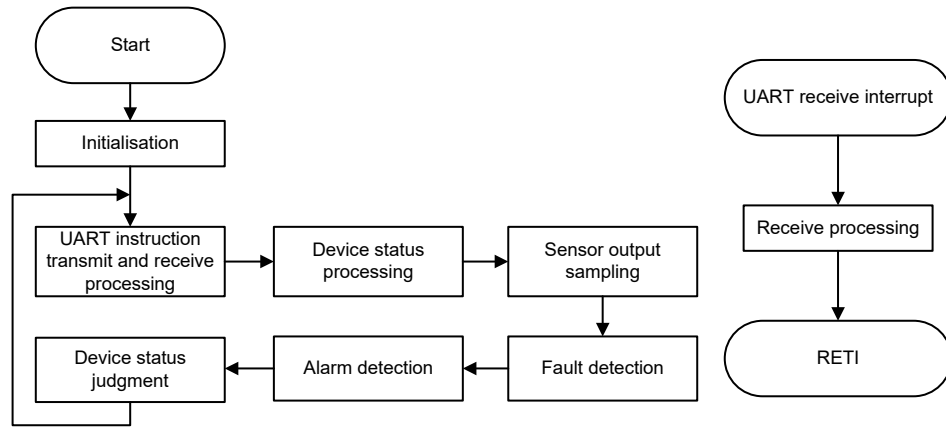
Start

Initialisation

UART instruction transmit and receive processing

Device status processing

Sensor output sampling

Fault detection

Alarm detection

Device status judgment

UART receive interrupt

Receive processing

RETI